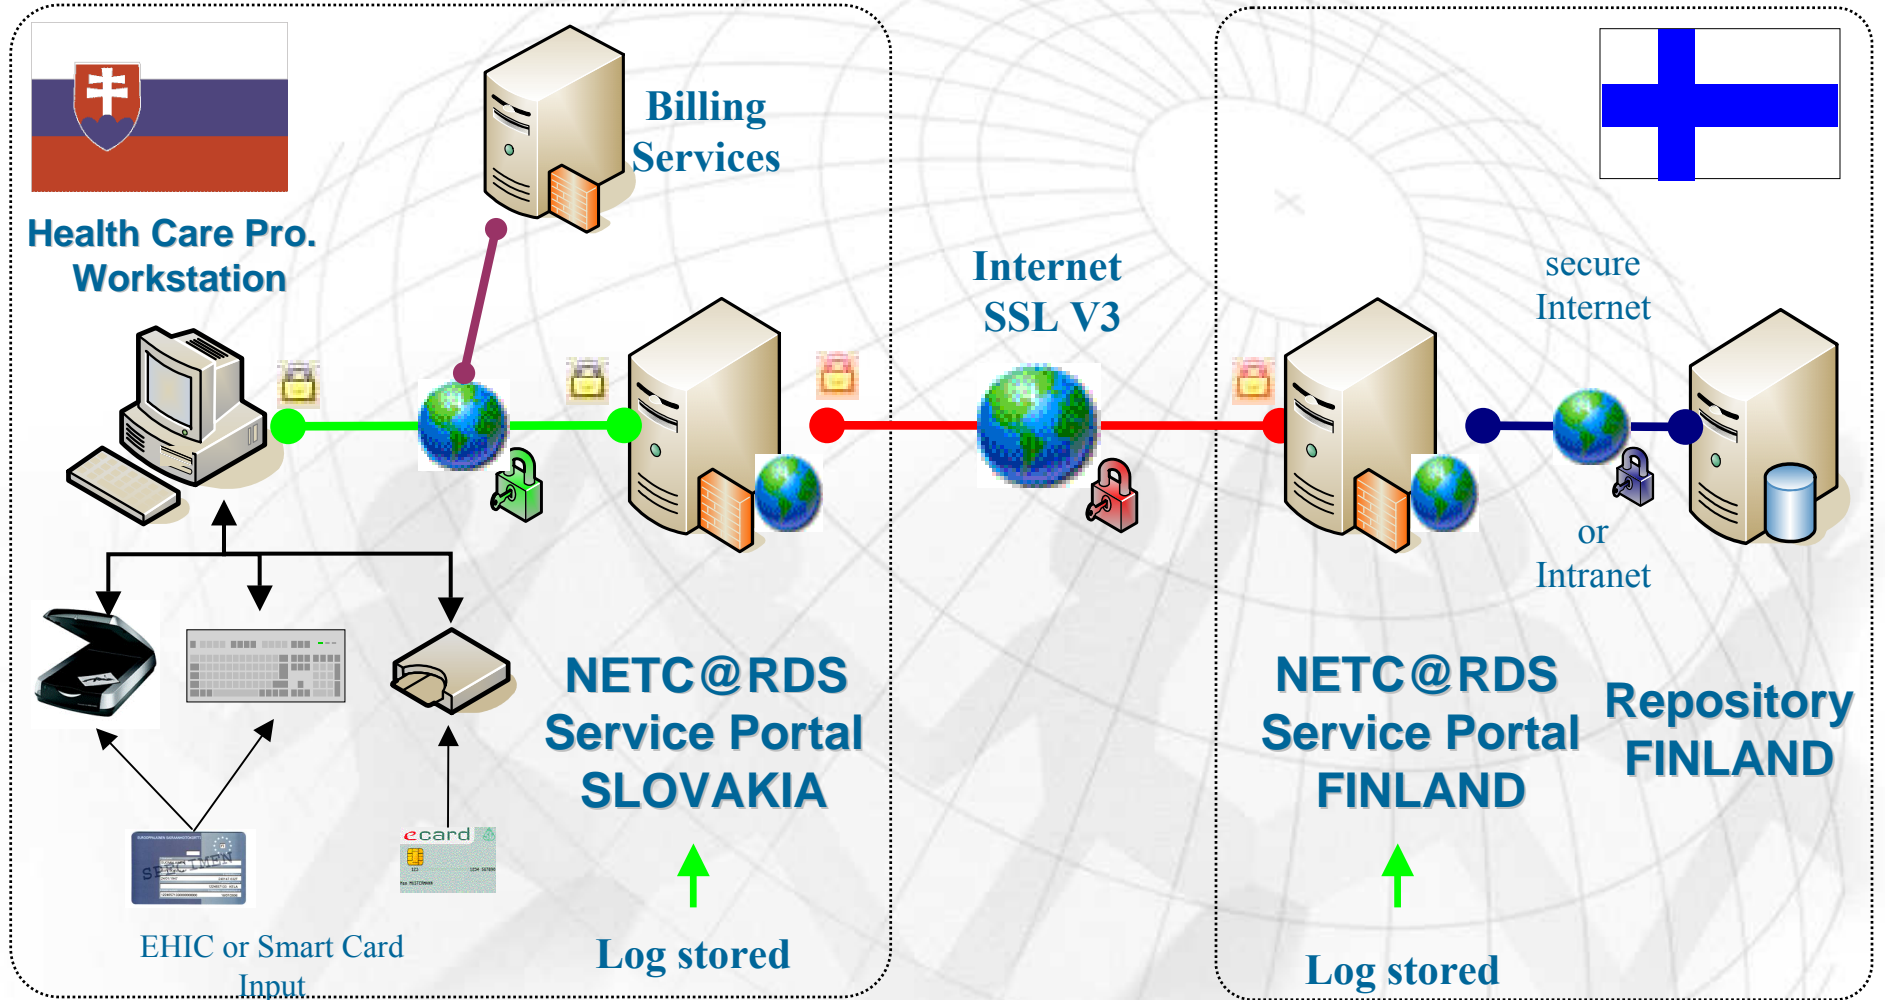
Health Care Pro. Workstation

Billing Services

Internet SSL V3

secure Internet

or Intranet

ecard

SPECIMEN

EHIC or Smart Card Input

NETC@RDS Service Portal SLOVAKIA

Log stored

NETC@RDS Service Portal FINLAND

Log stored

Repository FINLAND